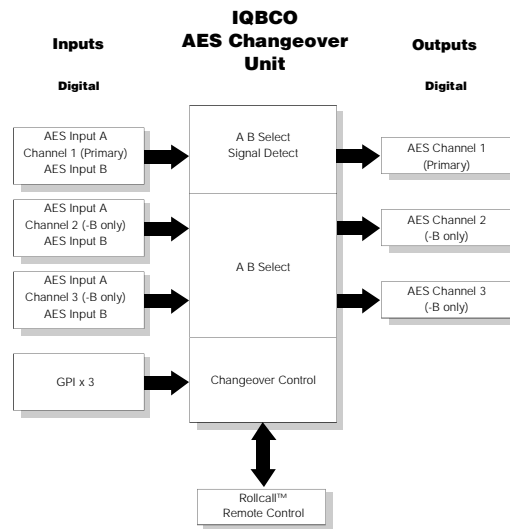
IQBCO
AES Changeover Unit

Inputs

Digital

Outputs

Digital

AES Input A
Channel 1 (Primary)
AES Input B

AES Input A
Channel 2 (-B only)
AES Input B

AES Input A
Channel 3 (-B only)
AES Input B

GPI x 3

A B Select
Signal Detect

A B Select

Changeover Control

AES Channel 1
(Primary)

AES Channel 2
(-B only)

AES Channel 3
(-B only)

Rollcall™
Remote Control